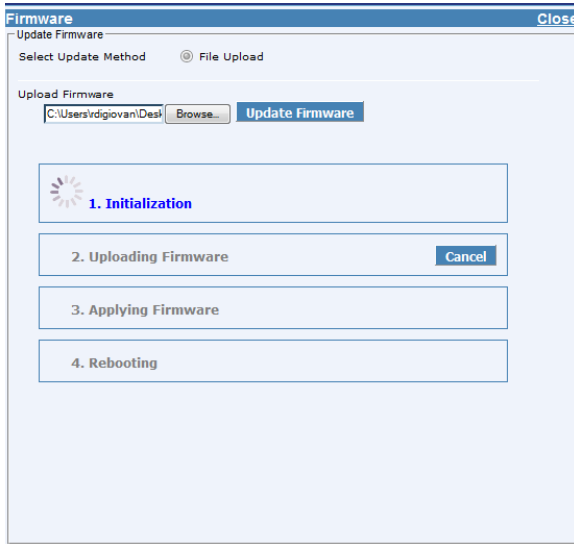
Firmware
Close

Update Firmware

Select Update Method
File Upload

Upload Firmware
C:\Users\rdigiovan\Desk
Browse...
Update Firmware

1. Initialization

2. Uploading Firmware
Cancel

3. Applying Firmware

4. Rebooting